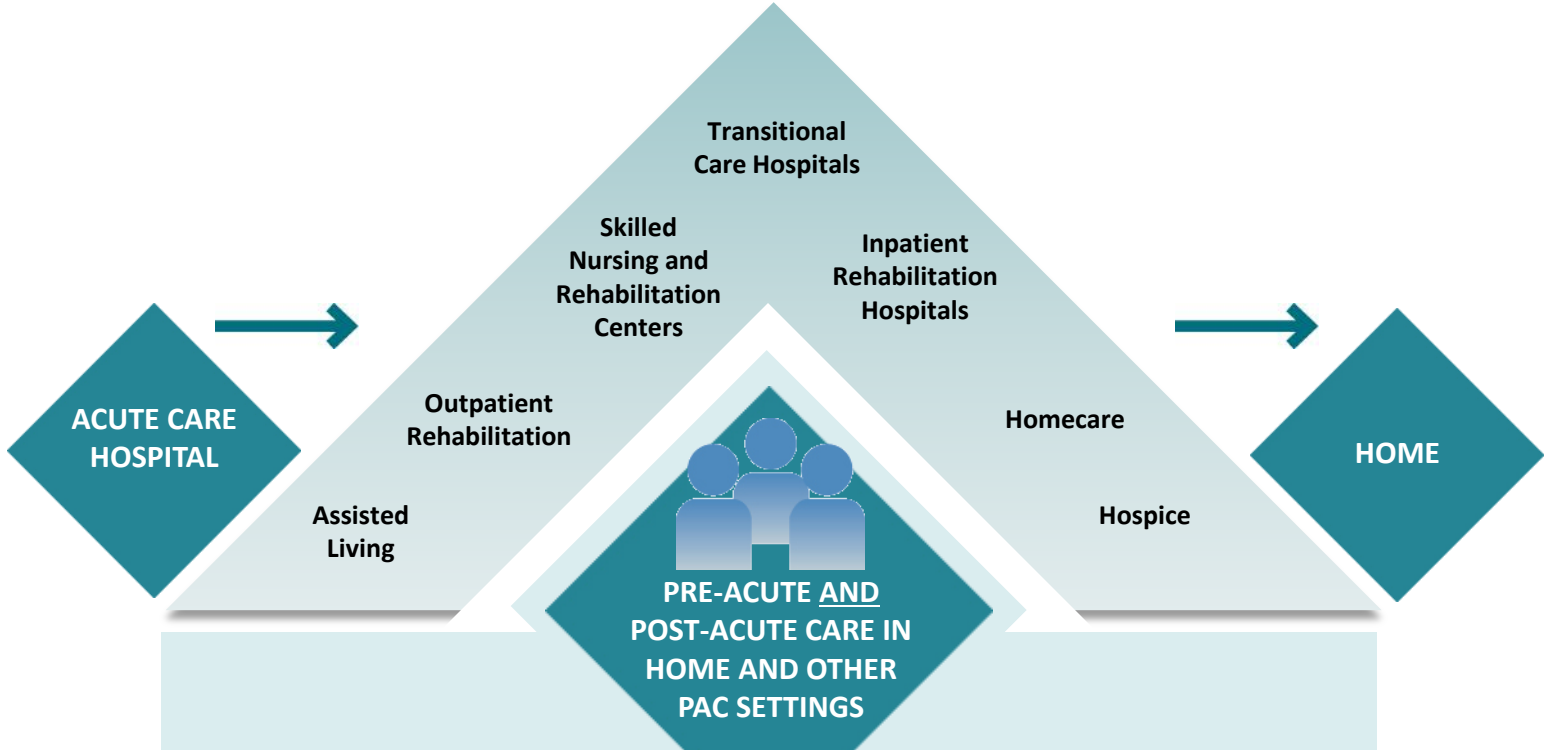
ACUTE CARE HOSPITAL

Transitional Care Hospitals

Skilled Nursing and Rehabilitation Centers

Inpatient Rehabilitation Hospitals

Outpatient Rehabilitation

Homecare

Assisted Living

Hospice

HOME

PRE-ACUTE AND POST-ACUTE CARE IN HOME AND OTHER PAC SETTINGS